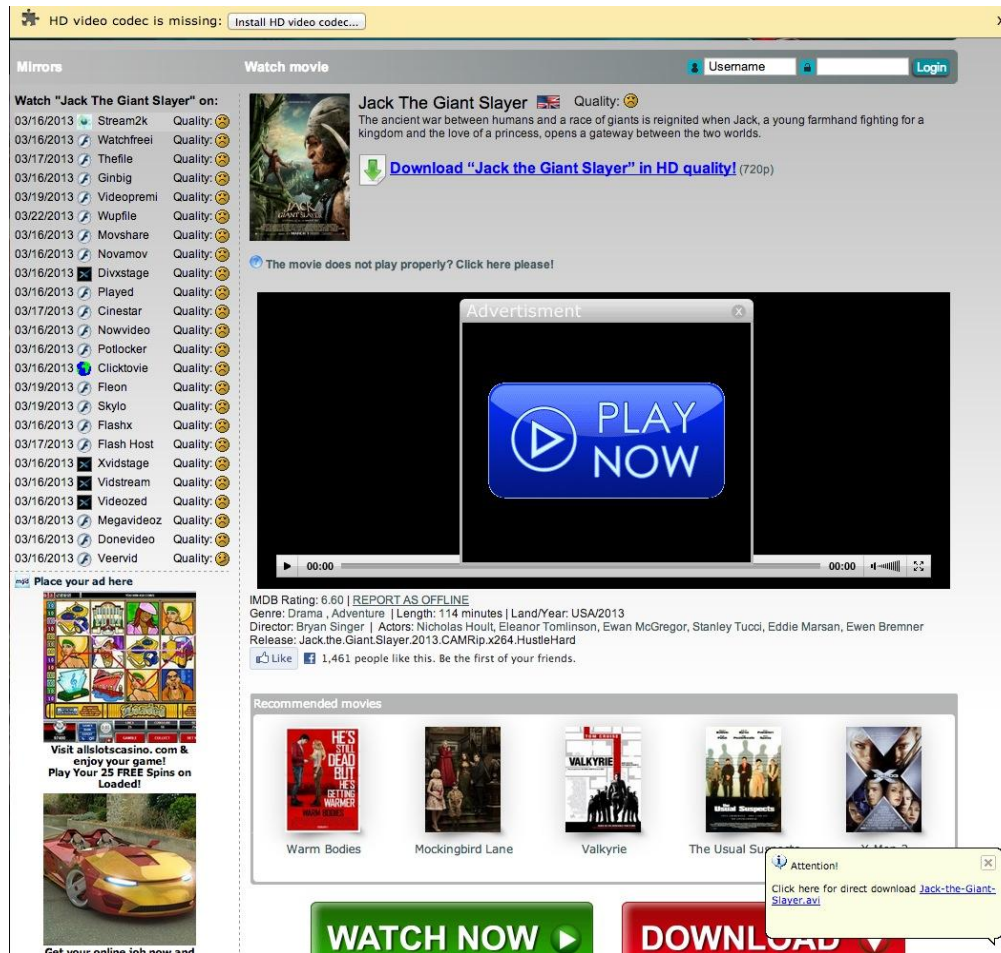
HD video codec is missing: Install HD video codec...

X

Mirrors

Watch movie

Username

Login

Watch "Jack The Giant Slayer" on:

| | | |
|---|---|---|
| 03/16/2013 | Stream2k | Quality: |
| 03/16/2013 | Watchfreei | Quality: |
| 03/17/2013 | Thefile | Quality: |
| 03/16/2013 | Ginbig | Quality: |
| 03/19/2013 | Videopremi | Quality: |
| 03/22/2013 | Wupfile | Quality: |
| 03/16/2013 | Movshare | Quality: |
| 03/16/2013 | Novamov | Quality: |
| 03/16/2013 | Divxstage | Quality: |
| 03/16/2013 | Played | Quality: |
| 03/17/2013 | Cinestar | Quality: |
| 03/16/2013 | Nowvideo | Quality: |
| 03/16/2013 | Potlocker | Quality: |
| 03/16/2013 | Clicktovie | Quality: |
| 03/19/2013 | Fleon | Quality: |
| 03/19/2013 | Skylo | Quality: |
| 03/16/2013 | Flashx | Quality: |
| 03/17/2013 | Flash Host | Quality: |
| 03/16/2013 | Xvidstage | Quality: |
| 03/16/2013 | Vidstream | Quality: |
| 03/16/2013 | Videozed | Quality: |
| 03/18/2013 | Megavideoz | Quality: |
| 03/16/2013 | Donevideo | Quality: |
| 03/16/2013 | Veervid | Quality: |

Place your ad here

Visit allslotscasino. com & enjoy your game! Play Your 25 FREE Spins on Loaded!

Get your online job now and

Jack The Giant Slayer Quality:

The ancient war between humans and a race of giants is reignited when Jack, a young farmhand fighting for a kingdom and the love of a princess, opens a gateway between the two worlds.

Download "Jack the Giant Slayer" in HD quality! (720p)

The movie does not play properly? Click here please!

Advertisment

PLAY NOW

00:00 00:00

IMDB Rating: 6.60 | REPORT AS OFFLINE
Genre: Drama , Adventure | Length: 114 minutes | Land/Year: USA/2013
Director: Bryan Singer | Actors: Nicholas Hoult, Eleanor Tomlinson, Ewan McGregor, Stanley Tucci, Eddie Marsan, Ewen Bremner
Release: Jack.the.Giant.Slayer.2013.CAMRip.x264.HustleHard

Like 1,461 people like this. Be the first of your friends.

Recommended movies

Warm Bodies Mockingbird Lane Valkyrie The Usual Su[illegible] X-Men 2

Attention!

Click here for direct download Jack-the-Giant-Slayer.avi

WATCH NOW DOWNLOAD